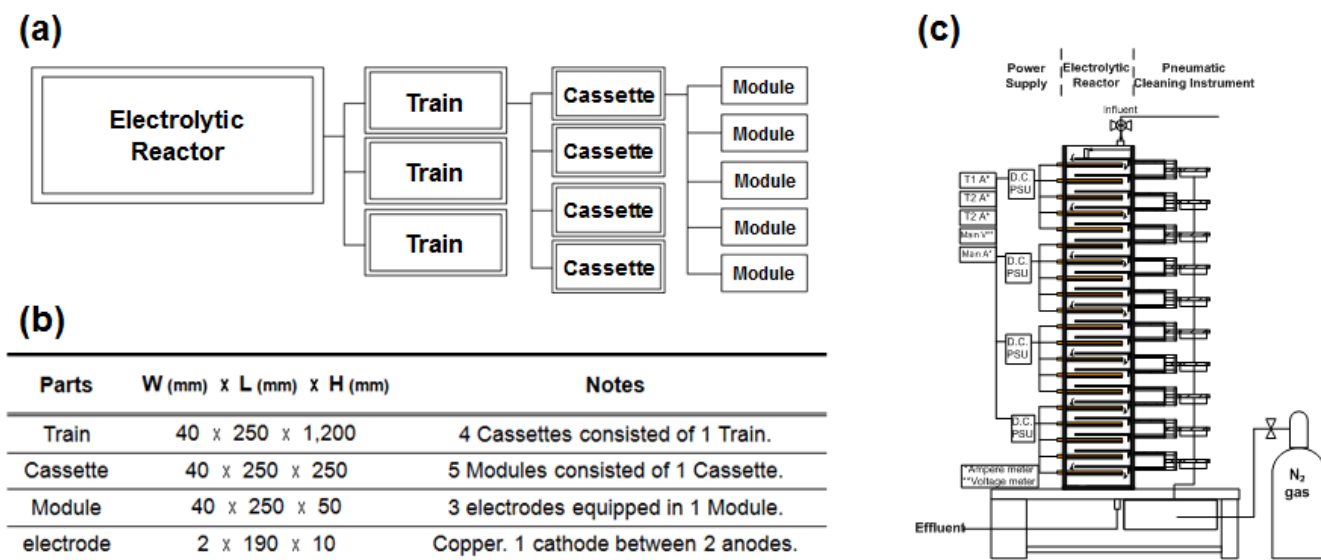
(a)

Electrolytic Reactor

Train

Train

Train

Cassette

Cassette

Cassette

Cassette

Module

Module

Module

Module

Module

(b)

| Parts | W (mm) x L (mm) x H (mm) | Notes |
|---|---|---|
| Train | 40 x 250 x 1,200 | 4 Cassettes consisted of 1 Train. |
| Cassette | 40 x 250 x 250 | 5 Modules consisted of 1 Cassette. |
| Module | 40 x 250 x 50 | 3 electrodes equipped in 1 Module. |
| electrode | 2 x 190 x 10 | Copper. 1 cathode between 2 anodes. |

(c)

Power Supply

Electrolytic Reactor

Pneumatic Cleaning Instrument

Influent

T1 A*

T2 A*

T2 A*

Main V**

Main A*

D.C. PSU

D.C. PSU

D.C. PSU

D.C. PSU

*Ampere meter
**Voltage meter

$N_2$ gas

Effluent